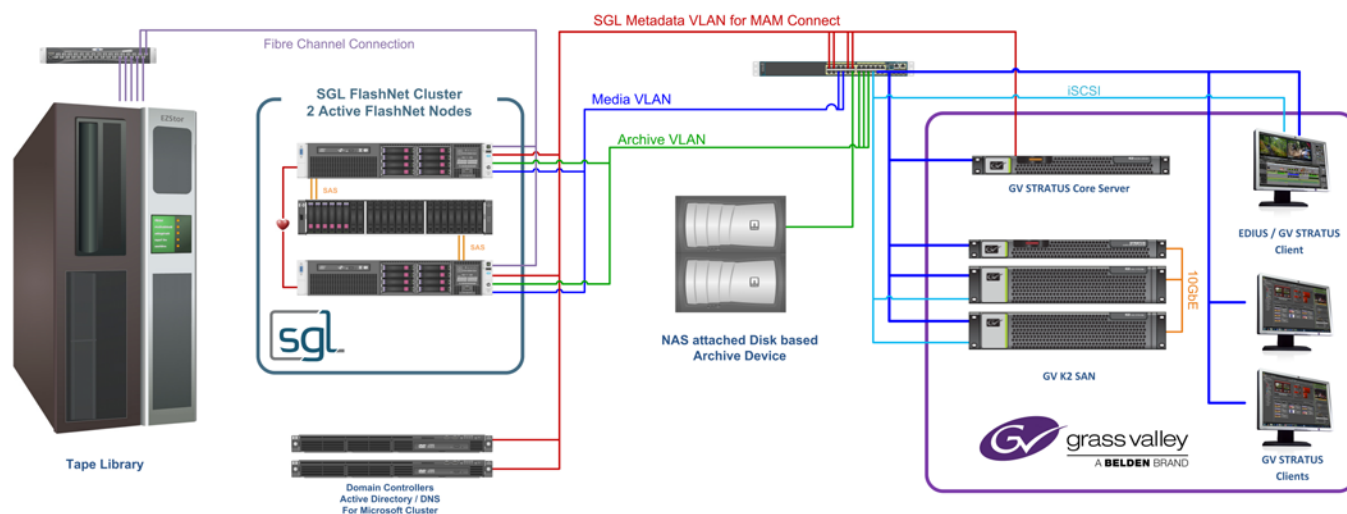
SGL Metadata VLAN for MAM Connect

Fibre Channel Connection

EZStor

SGL FlashNet Cluster
2 Active FlashNet Nodes

Media VLAN

iSCSI

Archive VLAN

SAS

SAS

GV STRATUS Core Server

EDIUS / GV STRATUS Client

10GbE

sgl

NAS attached Disk based Archive Device

GV K2 SAN

Tape Library

grass valley
A BELDEN BRAND

GV STRATUS Clients

Domain Controllers
Active Directory / DNS
For Microsoft Cluster